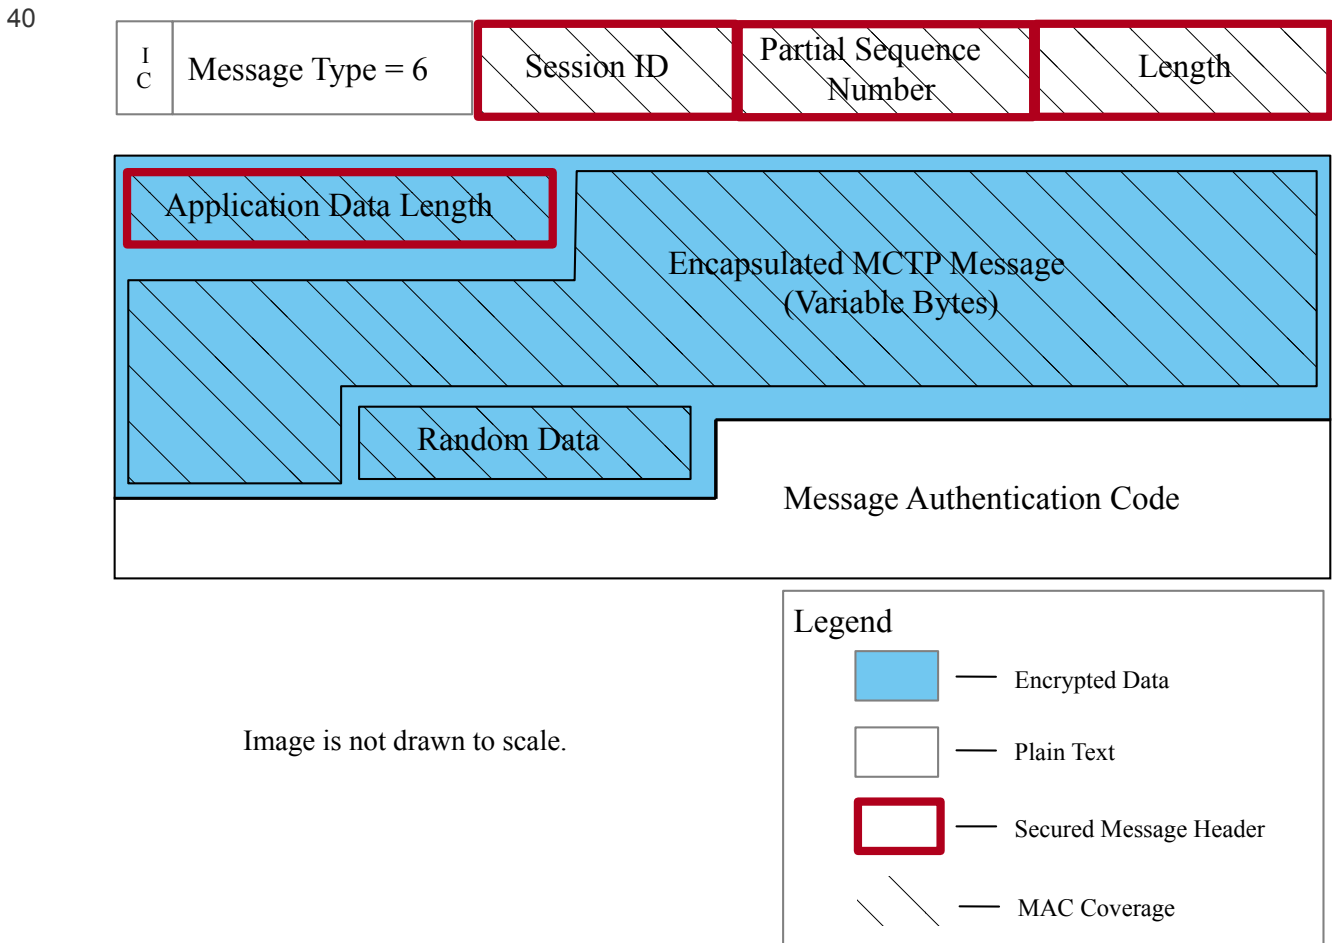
40

I C

Message Type = 6

Session ID

Partial Sequence Number

Length

Application Data Length

Encapsulated MCTP Message (Variable Bytes)

Random Data

Message Authentication Code

Legend

— Encrypted Data

— Plain Text

— Secured Message Header

— MAC Coverage

Image is not drawn to scale.